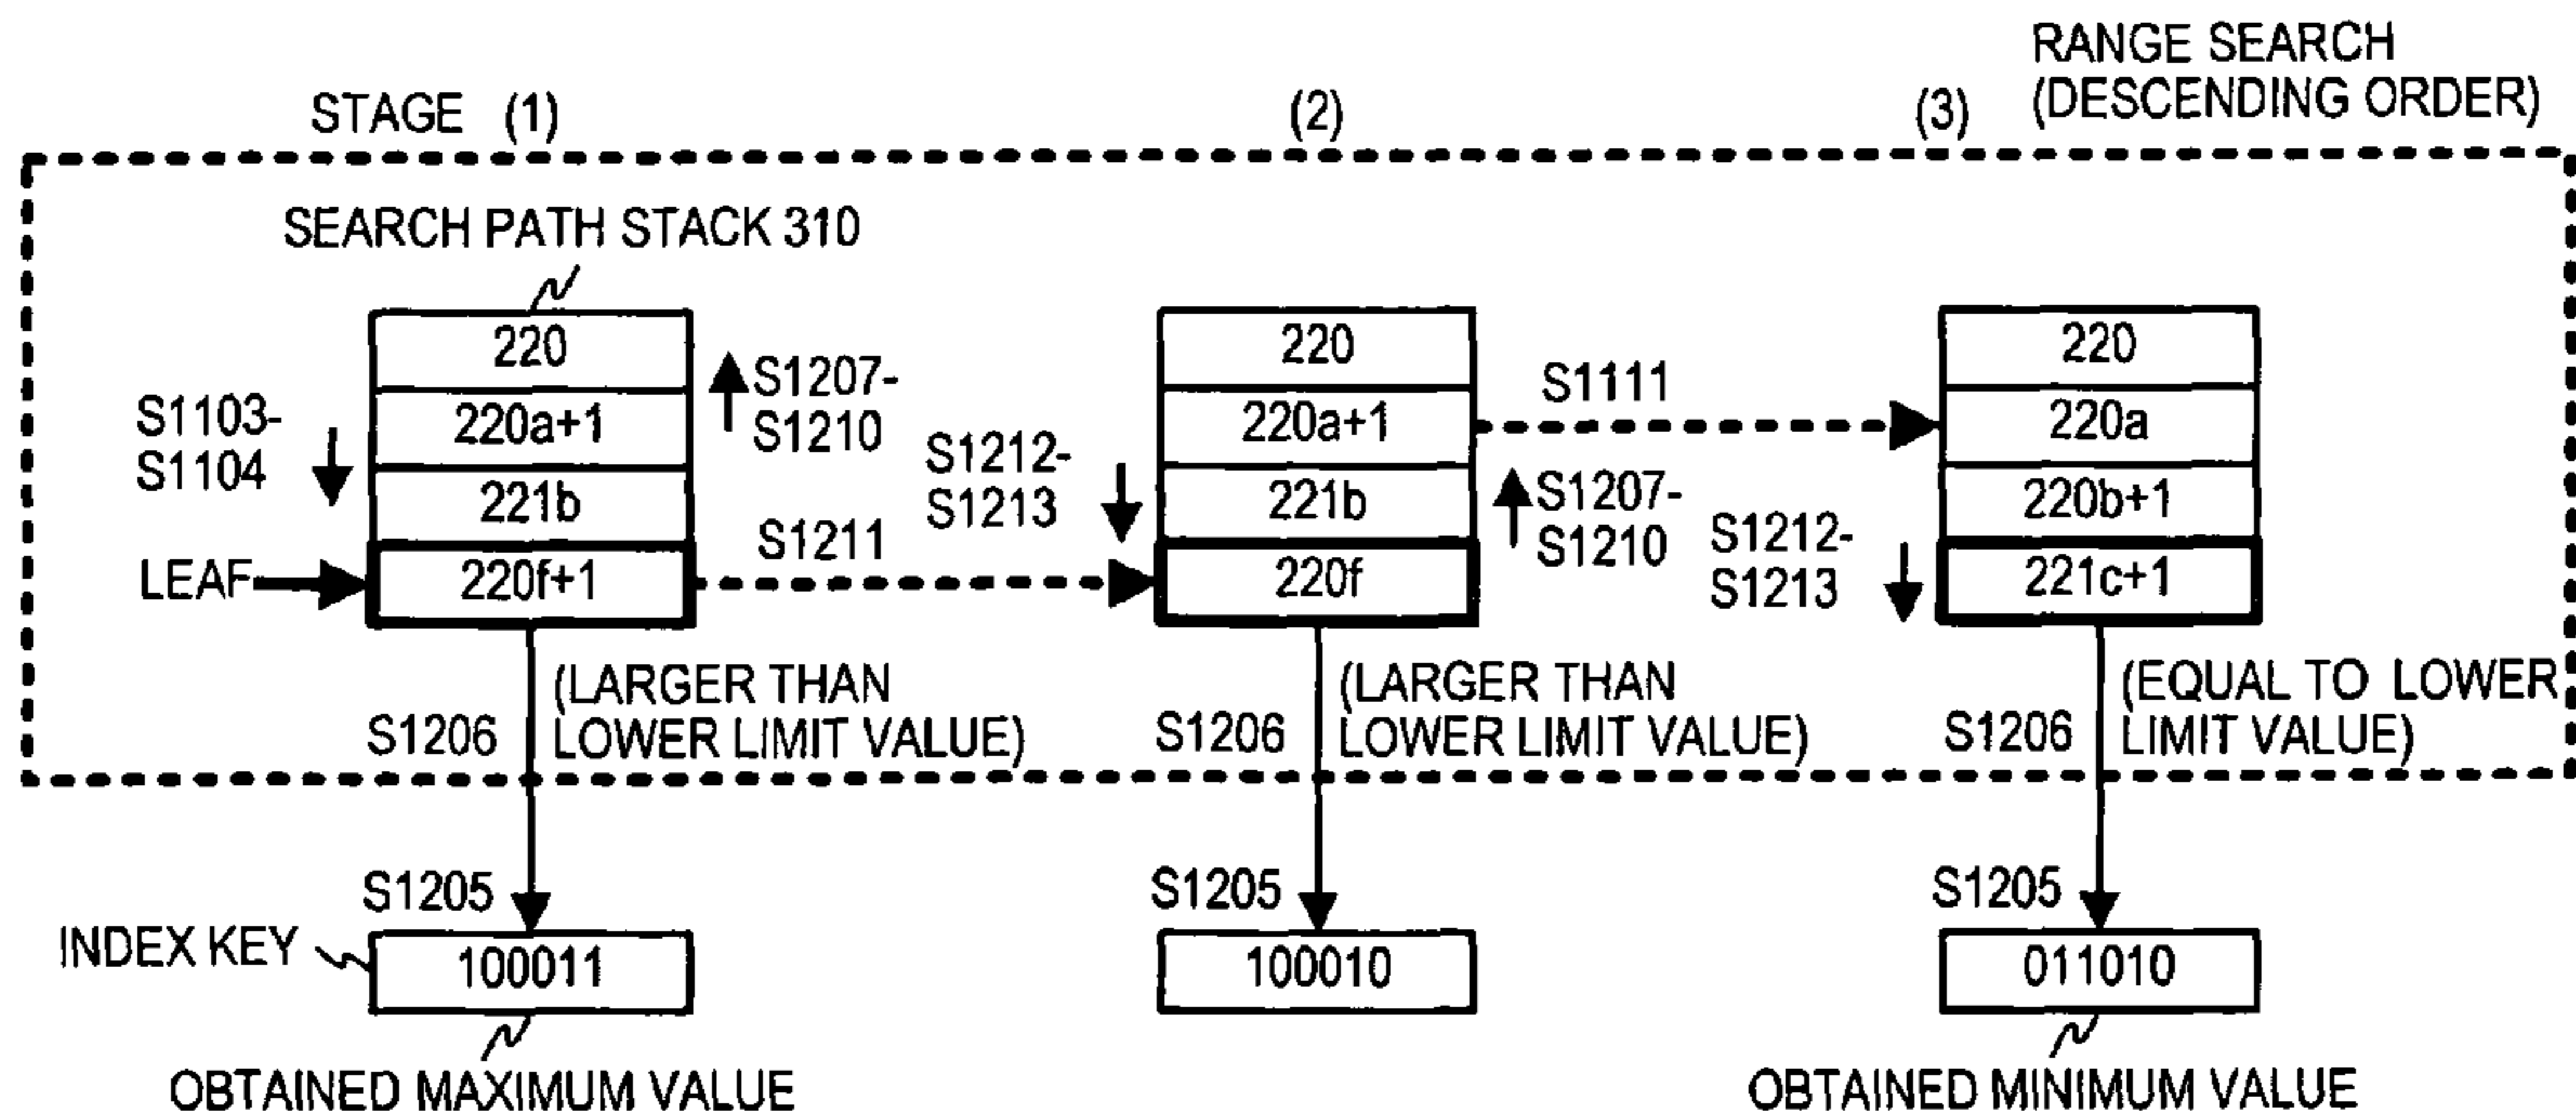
RANGE SEARCH (DESCENDING ORDER)

STAGE (1)

(2)

(3)

SEARCH PATH STACK 310

220
220a+1
221b
220f+1

S1103-S1104

LEAF

S1207-S1210

S1211

S1212-S1213

220
220a+1
221b
220f

S1111

S1207-S1210

S1212-S1213

220
220a
220b+1
221c+1

S1206

(LARGER THAN LOWER LIMIT VALUE)

S1206

(LARGER THAN LOWER LIMIT VALUE)

S1206

(EQUAL TO LOWER LIMIT VALUE)

S1205

INDEX KEY

100011

S1205

100010

S1205

011010

OBTAINED MAXIMUM VALUE

OBTAINED MINIMUM VALUE